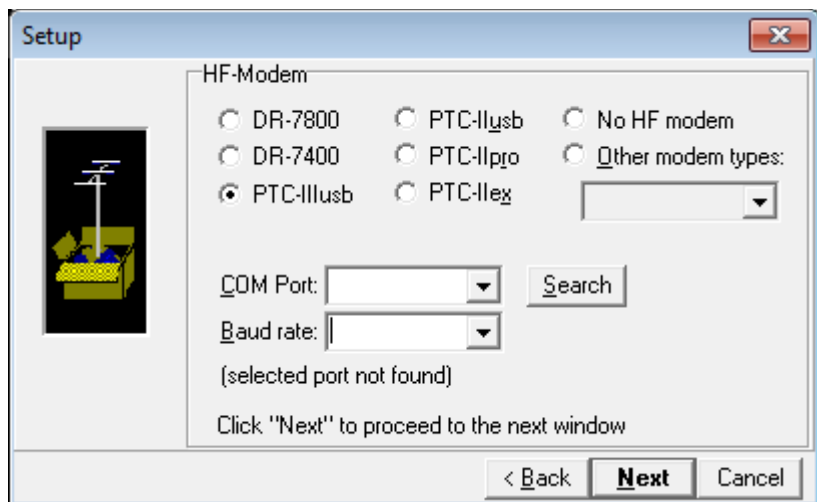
Setup

HF-Modem

DR-7800

DR-7400

PTC-IIIusb

PTC-IIusb

PTC-IIpro

PTC-IIex

No HF modem

Other modem types:

COM Port:

Search

Baud rate:

(selected port not found)

Click "Next" to proceed to the next window

< Back

Next

Cancel